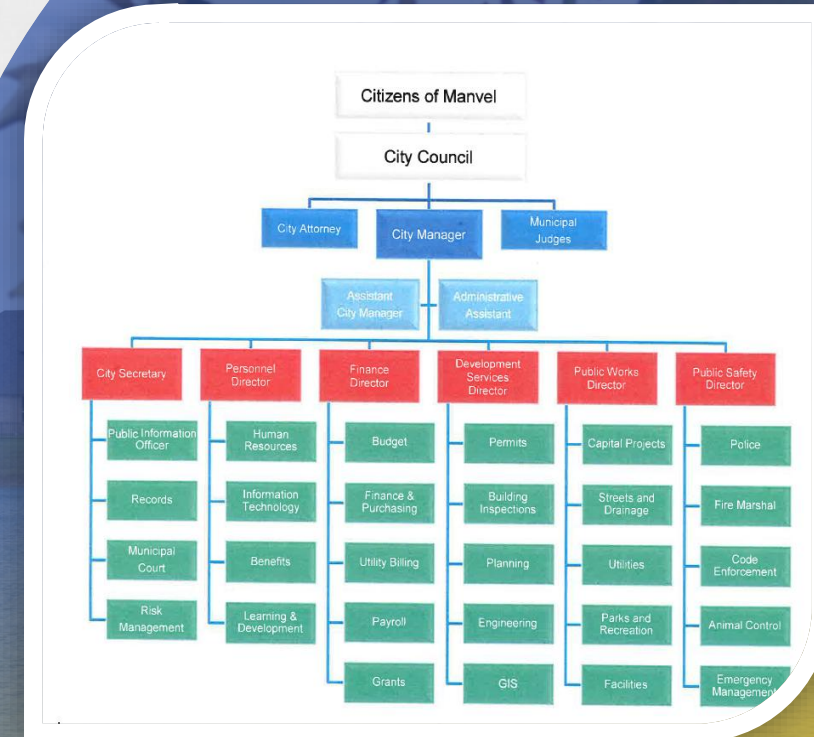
Citizens of Manvel

City Council

City Attorney

City Manager

Municipal Judges

Assistant City Manager

Administrative Assistant

City Secretary

Public Information Officer

Records

Municipal Court

Risk Management

Personnel Director

Human Resources

Information Technology

Benefits

Learning & Development

Finance Director

Budget

Finance & Purchasing

Utility Billing

Payroll

Grants

Development Services Director

Permits

Building Inspections

Planning

Engineering

GIS

Public Works Director

Capital Projects

Streets and Drainage

Utilities

Parks and Recreation

Facilities

Public Safety Director

Police

Fire Marshal

Code Enforcement

Animal Control

Emergency Management